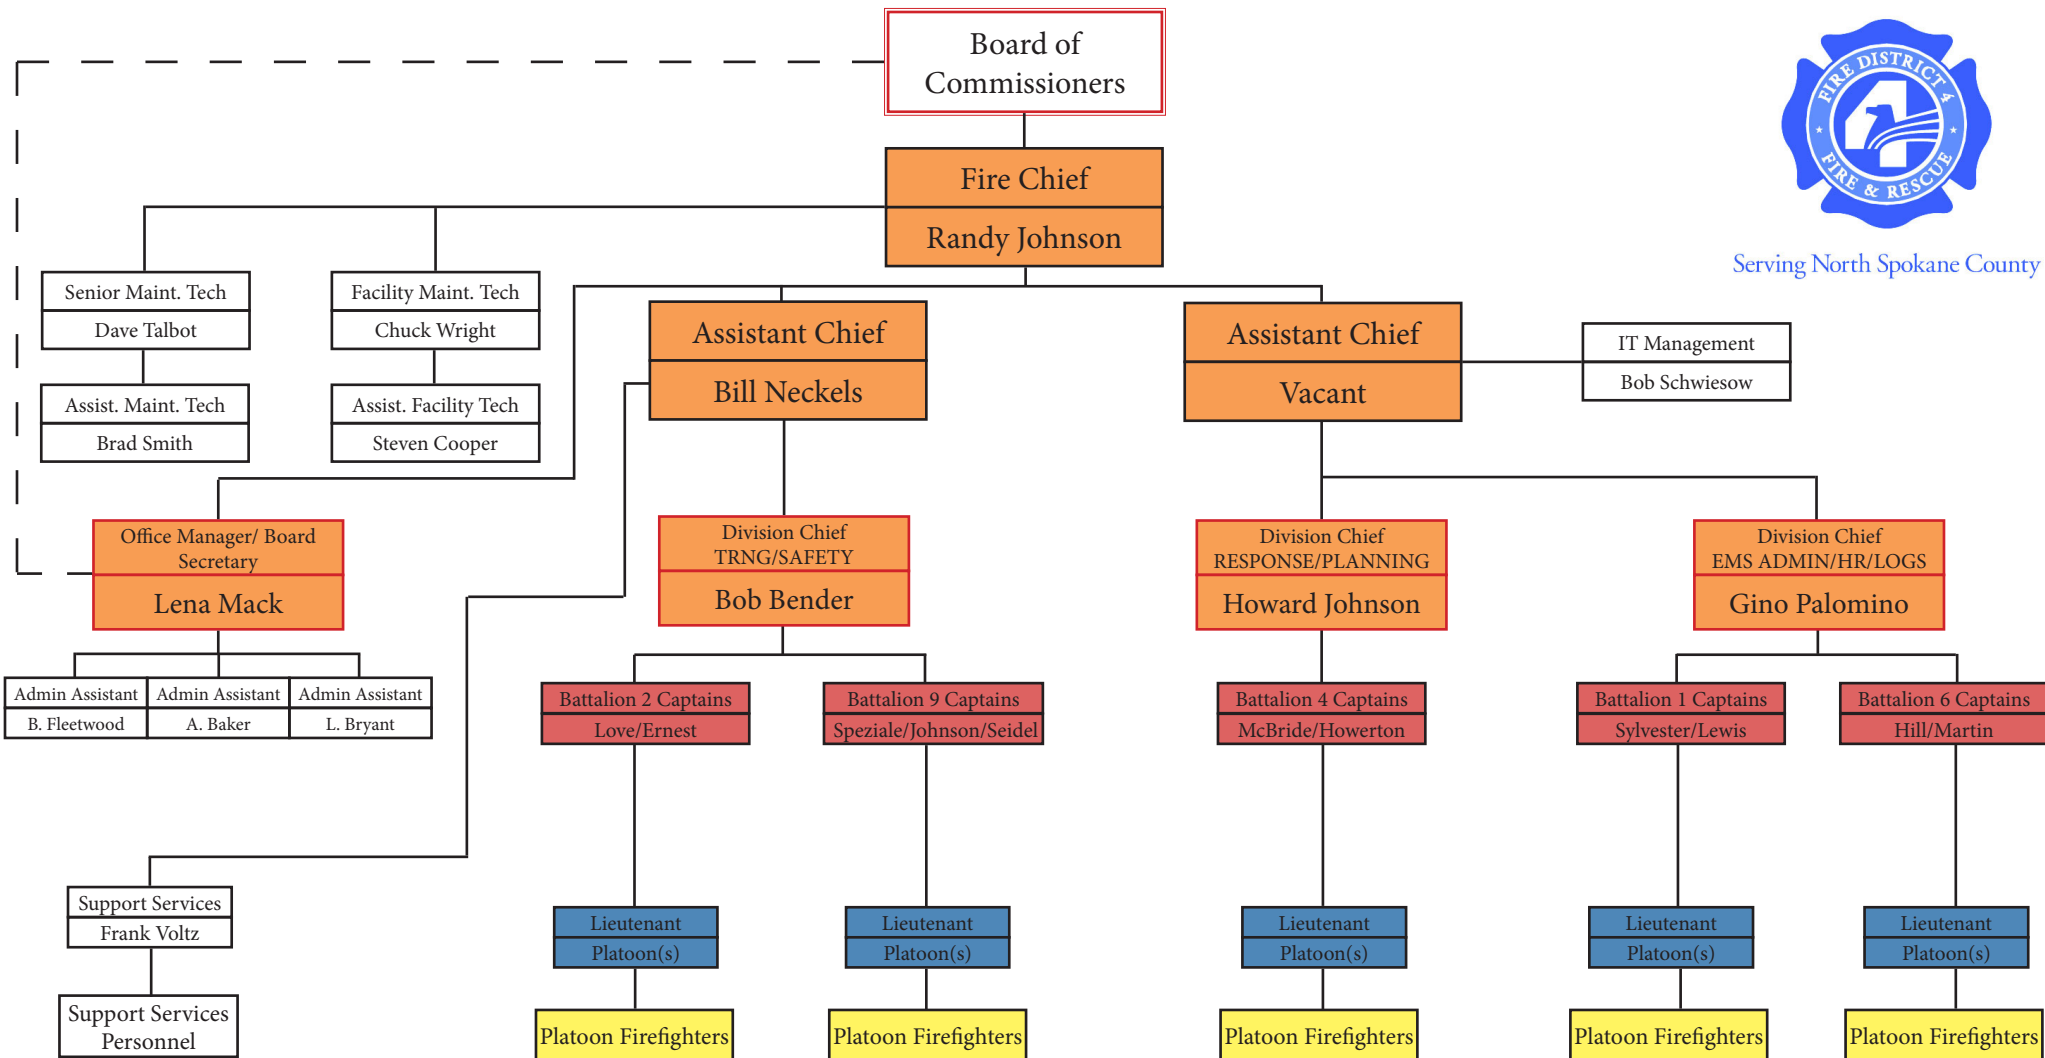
Board of Commissioners

Fire Chief
Randy Johnson

FIRE DISTRICT 4
FIRE & RESCUE
Serving North Spokane County

Senior Maint. Tech
Dave Talbot

Assist. Maint. Tech
Brad Smith

Facility Maint. Tech
Chuck Wright

Assist. Facility Tech
Steven Cooper

Assistant Chief
Bill Neckels

Assistant Chief
Vacant

IT Management
Bob Schwiesow

Office Manager/ Board Secretary
Lena Mack

Admin Assistant
B. Fleetwood

Admin Assistant
A. Baker

Admin Assistant
L. Bryant

Division Chief
TRNG/SAFETY
Bob Bender

Division Chief
RESPONSE/PLANNING
Howard Johnson

Division Chief
EMS ADMIN/HR/LOGS
Gino Palomino

Battalion 2 Captains
Love/Ernest

Battalion 9 Captains
Speziale/Johnson/Seidel

Battalion 4 Captains
McBride/Howerton

Battalion 1 Captains
Sylvester/Lewis

Battalion 6 Captains
Hill/Martin

Support Services
Frank Voltz

Support Services Personnel

Lieutenant
Platoon(s)

Lieutenant
Platoon(s)

Lieutenant
Platoon(s)

Lieutenant
Platoon(s)

Lieutenant
Platoon(s)

Platoon Firefighters

Platoon Firefighters

Platoon Firefighters

Platoon Firefighters

Platoon Firefighters